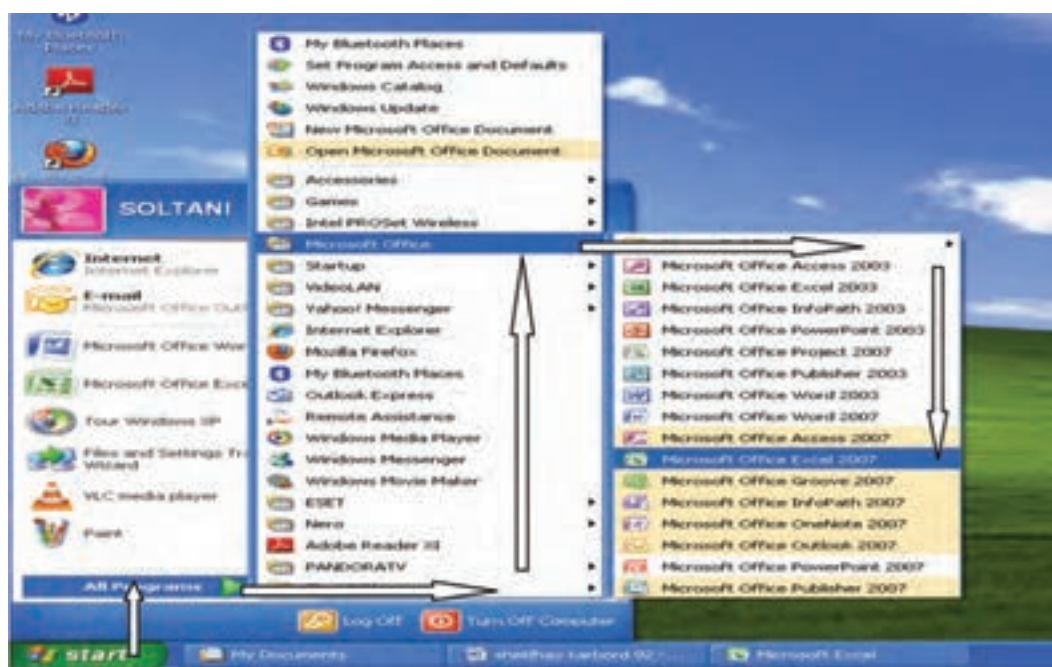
My Bluetooth Places

Adobe Reader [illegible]

SOLTANI

Internet
Internet Explorer

E-mail
Microsoft Office Out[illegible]

Microsoft Office Wor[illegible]

Microsoft Office Exc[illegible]

Tour Windows XP

Files and Settings Tr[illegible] Wizard

VLC media player

Paint

All Programs

My Bluetooth Places
Set Program Access and Defaults
Windows Catalog
Windows Update
New Microsoft Office Document
Open Microsoft Office Document
Accessories
Games
Intel PROSet Wireless
Microsoft Office
Startup
VideoLAN
Yahoo! Messenger
Internet Explorer
Mozilla Firefox
My Bluetooth Places
Outlook Express
Remote Assistance
Windows Media Player
Windows Messenger
Windows Movie Maker
ESET
Nero
Adobe Reader XI
PANDORATV

Microsoft Office Access 2003
Microsoft Office Excel 2003
Microsoft Office InfoPath 2003
Microsoft Office PowerPoint 2003
Microsoft Office Project 2007
Microsoft Office Publisher 2003
Microsoft Office Word 2003
Microsoft Office Word 2007
Microsoft Office Access 2007
Microsoft Office Excel 2007
Microsoft Office Groove 2007
Microsoft Office InfoPath 2007
Microsoft Office OneNote 2007
Microsoft Office Outlook 2007
Microsoft Office PowerPoint 2007
Microsoft Office Publisher 2007

Log Off
Turn Off Computer

start
My Documents
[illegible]
Microsoft Excel